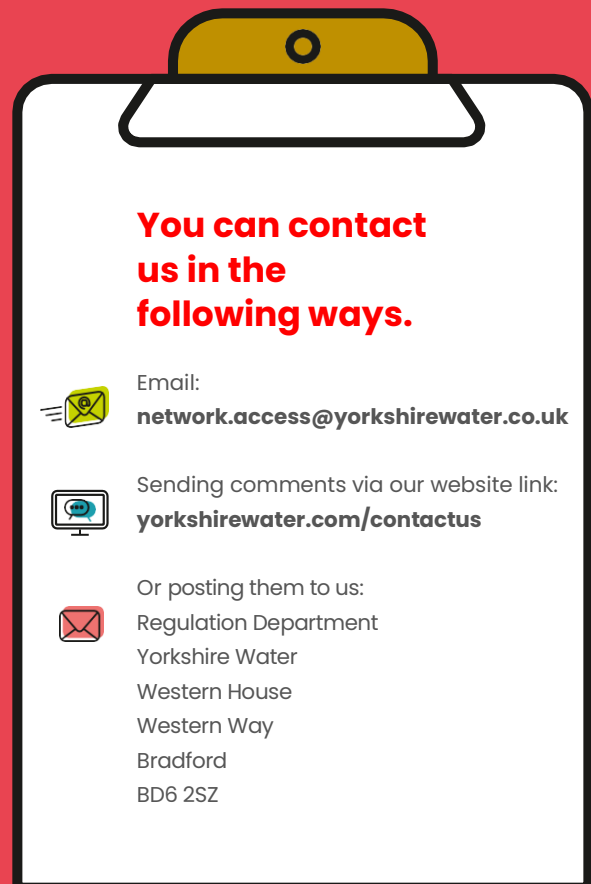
You can contact us in the following ways.

Email:
**network.access@yorkshirewater.co.uk**

Sending comments via our website link:
**yorkshirewater.com/contactus**

Or posting them to us:
Regulation Department
Yorkshire Water
Western House
Western Way
Bradford
BD6 2SZ